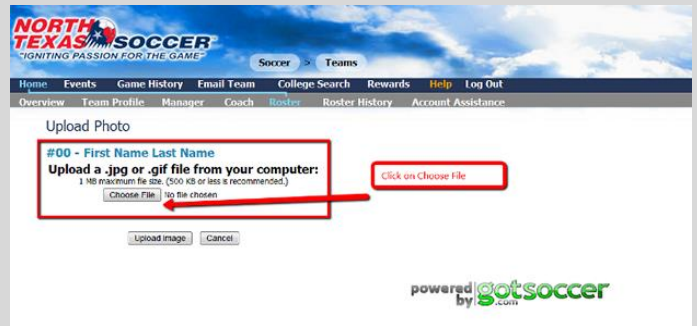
NORTH TEXAS SOCCER
"IGNITING PASSION FOR THE GAME"

Soccer > Teams

Home Events Game History Email Team College Search Rewards Help Log Out

Overview Team Profile Manager Coach Roster Roster History Account Assistance

Upload Photo

#00 - First Name Last Name

Upload a .jpg or .gif file from your computer:

1 MB maximum file size. (500 KB or less is recommended.)

Choose File No file chosen

Click on Choose File

Upload Image Cancel

powered by gotsoccer.com